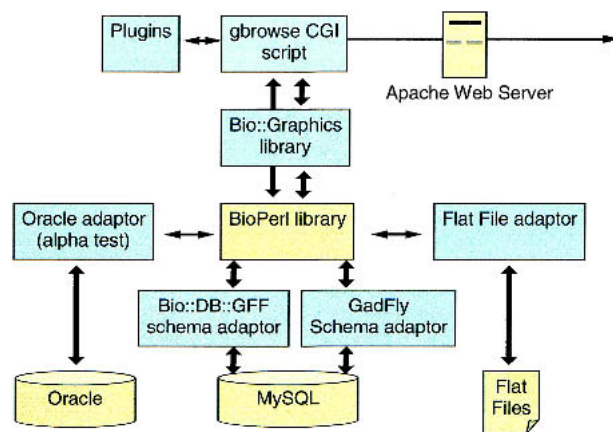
Plugins

gbrowse CGI script

Apache Web Server

Bio::Graphics library

Oracle adaptor (alpha test)

BioPerl library

Flat File adaptor

Bio::DB::GFF schema adaptor

GadFly Schema adaptor

Oracle

MySQL

Flat Files